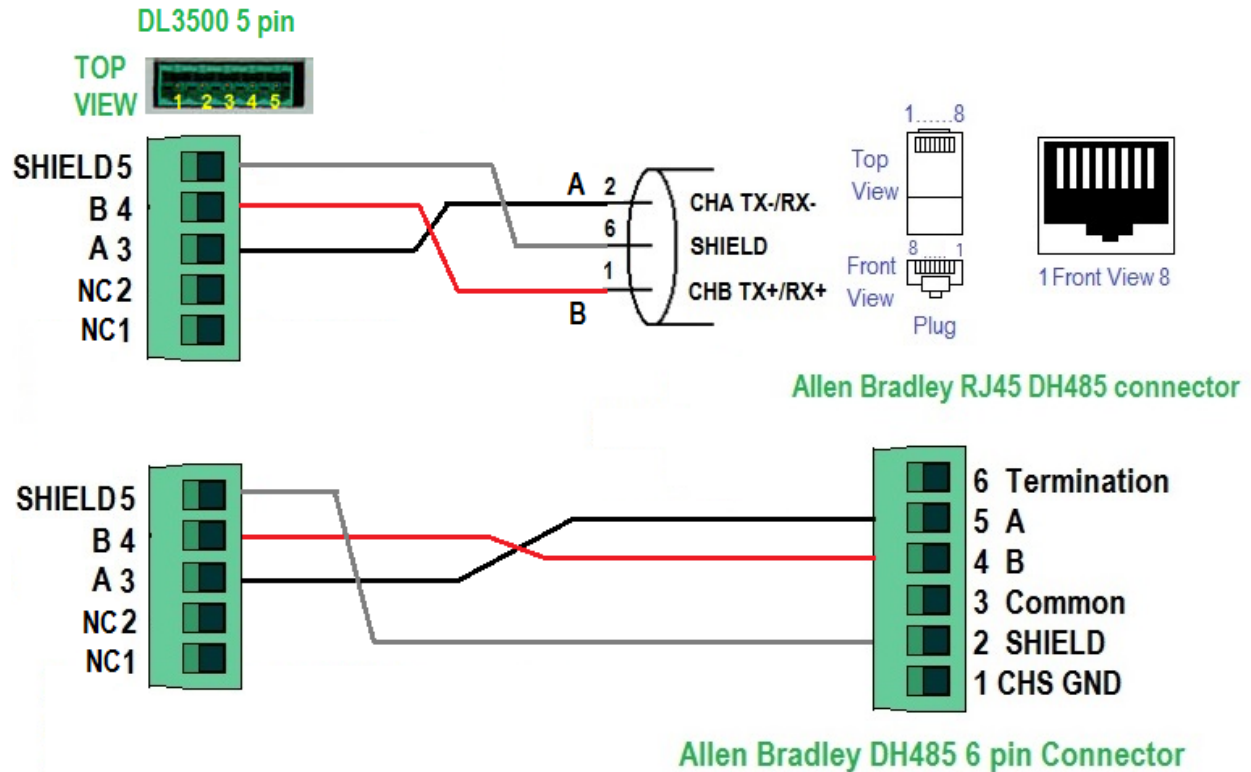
DL3500 5 pin

TOP VIEW

1 2 3 4 5

SHIELD 5
B 4
A 3
NC 2
NC 1

A 2
6
1
B

CHA TX-/RX-
SHIELD
CHB TX+/RX+

1......8
Top View
8 1
Front View
Plug

1 Front View 8

Allen Bradley RJ45 DH485 connector

SHIELD 5
B 4
A 3
NC 2
NC 1

6 Termination
5 A
4 B
3 Common
2 SHIELD
1 CHS GND

Allen Bradley DH485 6 pin Connector